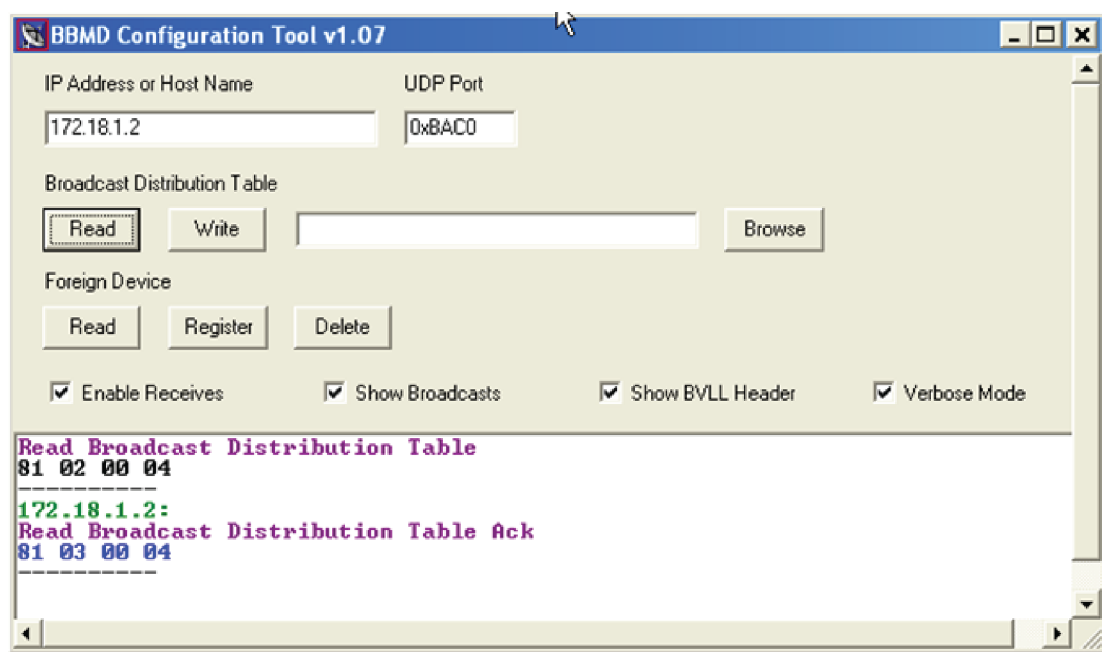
BBMD Configuration Tool v1.07

IP Address or Host Name

172.18.1.2

UDP Port

0xBAC0

Broadcast Distribution Table

Read

Write

Browse

Foreign Device

Read

Register

Delete

Enable Receives

Show Broadcasts

Show BVLL Header

Verbose Mode

Read Broadcast Distribution Table
81 02 00 04
----------
172.18.1.2:
Read Broadcast Distribution Table Ack
81 03 00 04
----------